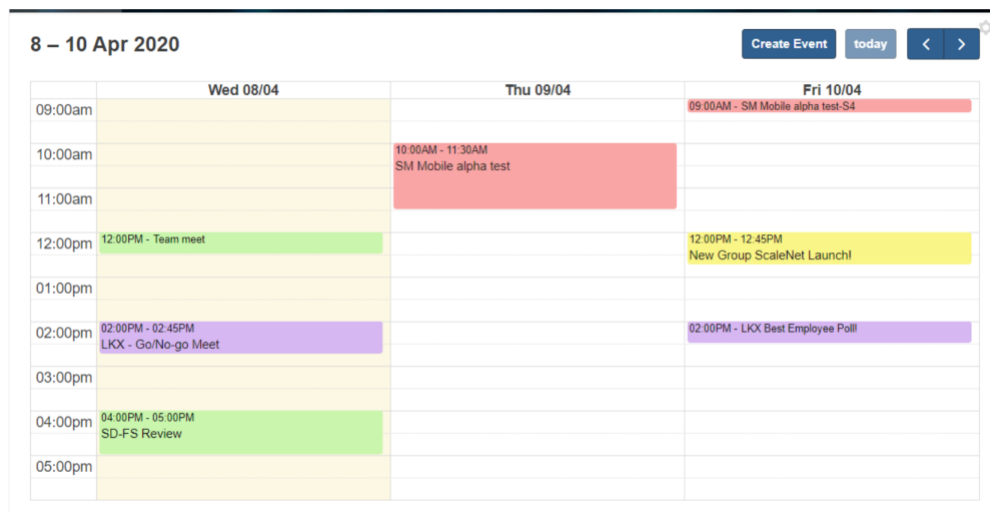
8 – 10 Apr 2020

Create Event today ‹ ›

| | Wed 08/04 | Thu 09/04 | Fri 10/04 |
|---|---|---|---|
| 09:00am | | | 09:00AM - SM Mobile alpha test-S4 |
| 10:00am | | 10:00AM - 11:30AM SM Mobile alpha test | |
| 11:00am | | | |
| 12:00pm | 12:00PM - Team meet | | 12:00PM - 12:45PM New Group ScaleNet Launch! |
| 01:00pm | | | |
| 02:00pm | 02:00PM - 02:45PM LKX - Go/No-go Meet | | 02:00PM - LKX Best Employee Poll! |
| 03:00pm | | | |
| 04:00pm | 04:00PM - 05:00PM SD-FS Review | | |
| 05:00pm | | | |